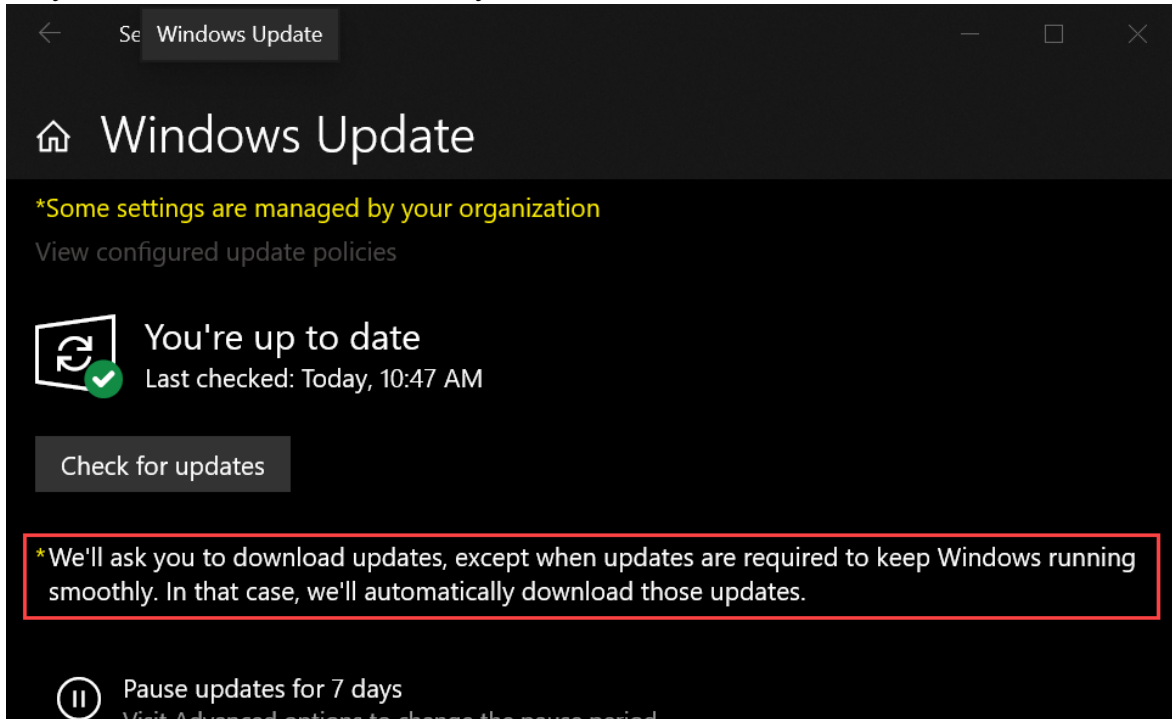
Se Windows Update

Windows Update

*Some settings are managed by your organization
View configured update policies

You're up to date
Last checked: Today, 10:47 AM

Check for updates

*We'll ask you to download updates, except when updates are required to keep Windows running smoothly. In that case, we'll automatically download those updates.

Pause updates for 7 days
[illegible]